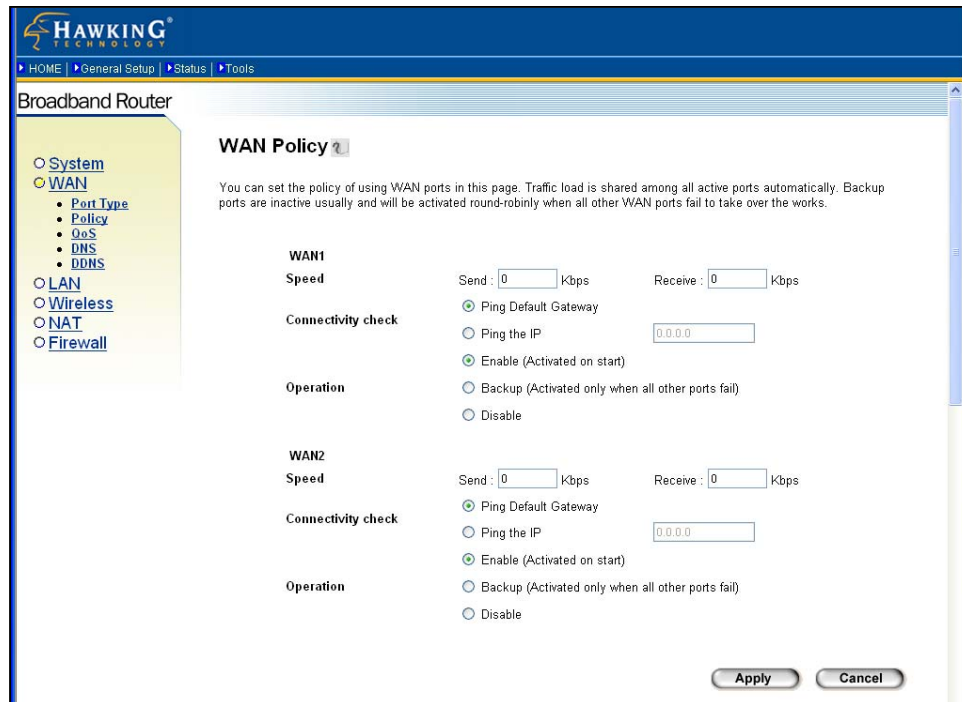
HAWKING®
TECHNOLOGY

HOME | General Setup | Status | Tools

Broadband Router

System
WAN
• Port Type
• Policy
• QoS
• DNS
• DDNS
LAN
Wireless
NAT
Firewall

WAN Policy

You can set the policy of using WAN ports in this page. Traffic load is shared among all active ports automatically. Backup ports are inactive usually and will be activated round-robinly when all other WAN ports fail to take over the works.

WAN1

Speed Send : 0 Kbps Receive : 0 Kbps

Connectivity check
Ping Default Gateway
Ping the IP 0.0.0.0

Operation
Enable (Activated on start)
Backup (Activated only when all other ports fail)
Disable

WAN2

Speed Send : 0 Kbps Receive : 0 Kbps

Connectivity check
Ping Default Gateway
Ping the IP 0.0.0.0

Operation
Enable (Activated on start)
Backup (Activated only when all other ports fail)
Disable

Apply Cancel